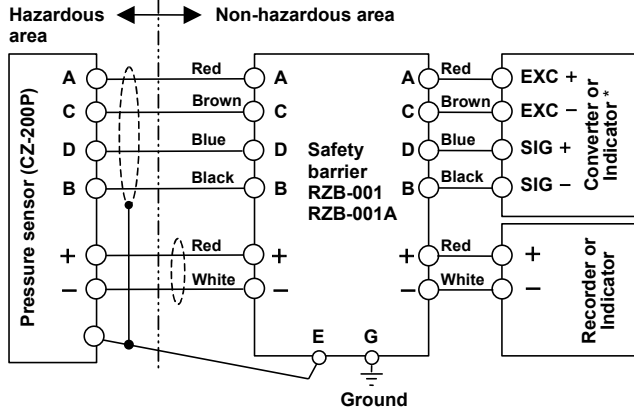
Hazardous area

Non-hazardous area

Pressure sensor (CZ-200P)

A
C
D
B
+
–

Red
Brown
Blue
Black
Red
White

A
C
D
B
+
–

Safety barrier
RZB-001
RZB-001A

A
C
D
B
+
–

Red
Brown
Blue
Black
Red
White

EXC +
EXC –
SIG +
SIG –

Converter or Indicator *

+
–

Recorder or Indicator

E
G

Ground